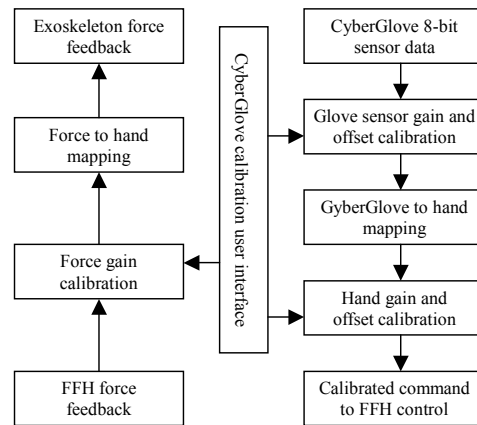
Exoskeleton force feedback

Force to hand mapping

Force gain calibration

FFH force feedback

CyberGlove calibration user interface

CyberGlove 8-bit sensor data

Glove sensor gain and offset calibration

GyberGlove to hand mapping

Hand gain and offset calibration

Calibrated command to FFH control